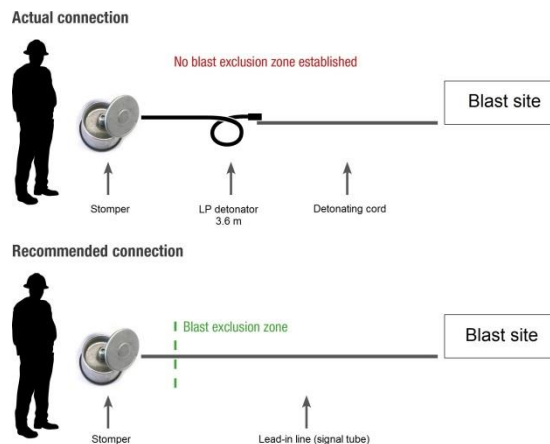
Actual connection

No blast exclusion zone established

Blast site

Stomper

LP detonator 3.6 m

Detonating cord

Recommended connection

Blast exclusion zone

Blast site

Stomper

Lead-in line (signal tube)